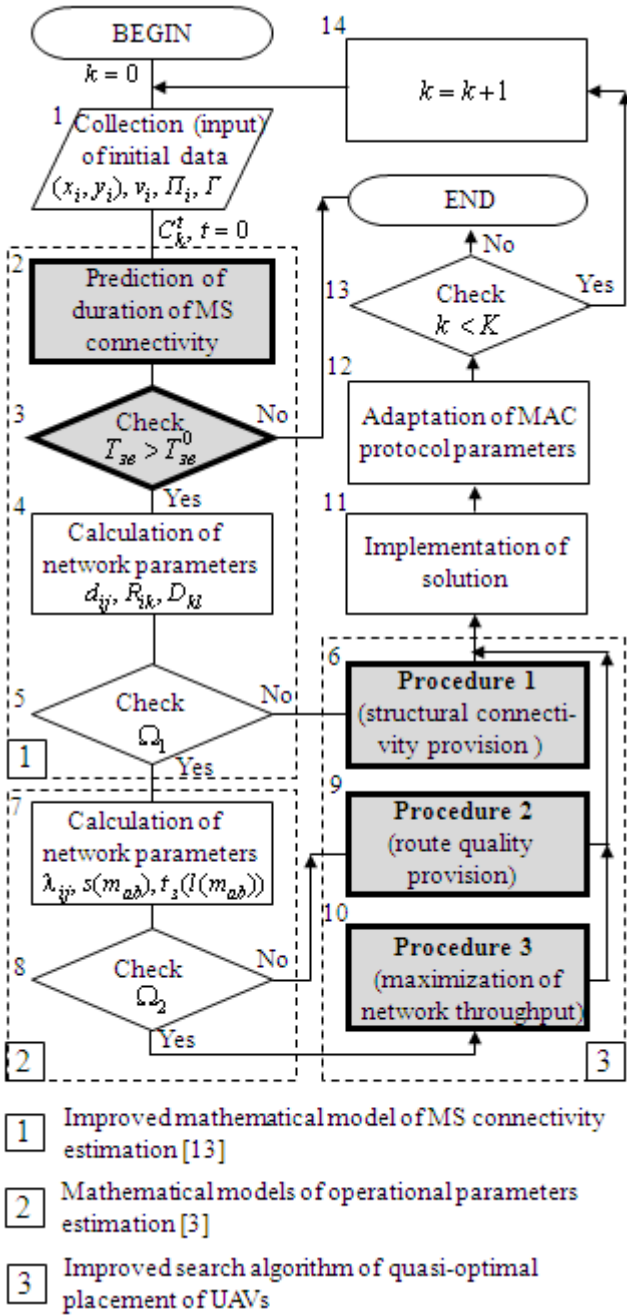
BEGIN

$k = 0$

1 Collection (input) of initial data $(x_i, y_i)$, $v_i$, $\Pi_i$, $\Gamma$

$C_k^t$, $t = 0$

2 Prediction of duration of MS connectivity

3 Check $T_{зв} > T_{зв}^0$

No

Yes

4 Calculation of network parameters $d_{ij}$, $R_{ik}$, $D_{kl}$

5 Check $\Omega_1$

No

Yes

1

7 Calculation of network parameters $\lambda_{ij}$, $s(m_{ab})$, $t_з(l(m_{ab}))$

8 Check $\Omega_2$

No

Yes

2

14 $k = k + 1$

END

No

13 Check $k < K$

Yes

12 Adaptation of MAC protocol parameters

11 Implementation of solution

6 **Procedure 1** (structural connectivity provision )

9 **Procedure 2** (route quality provision)

10 **Procedure 3** (maximization of network throughput)

3

1 Improved mathematical model of MS connectivity estimation [13]

2 Mathematical models of operational parameters estimation [3]

3 Improved search algorithm of quasi-optimal placement of UAVs